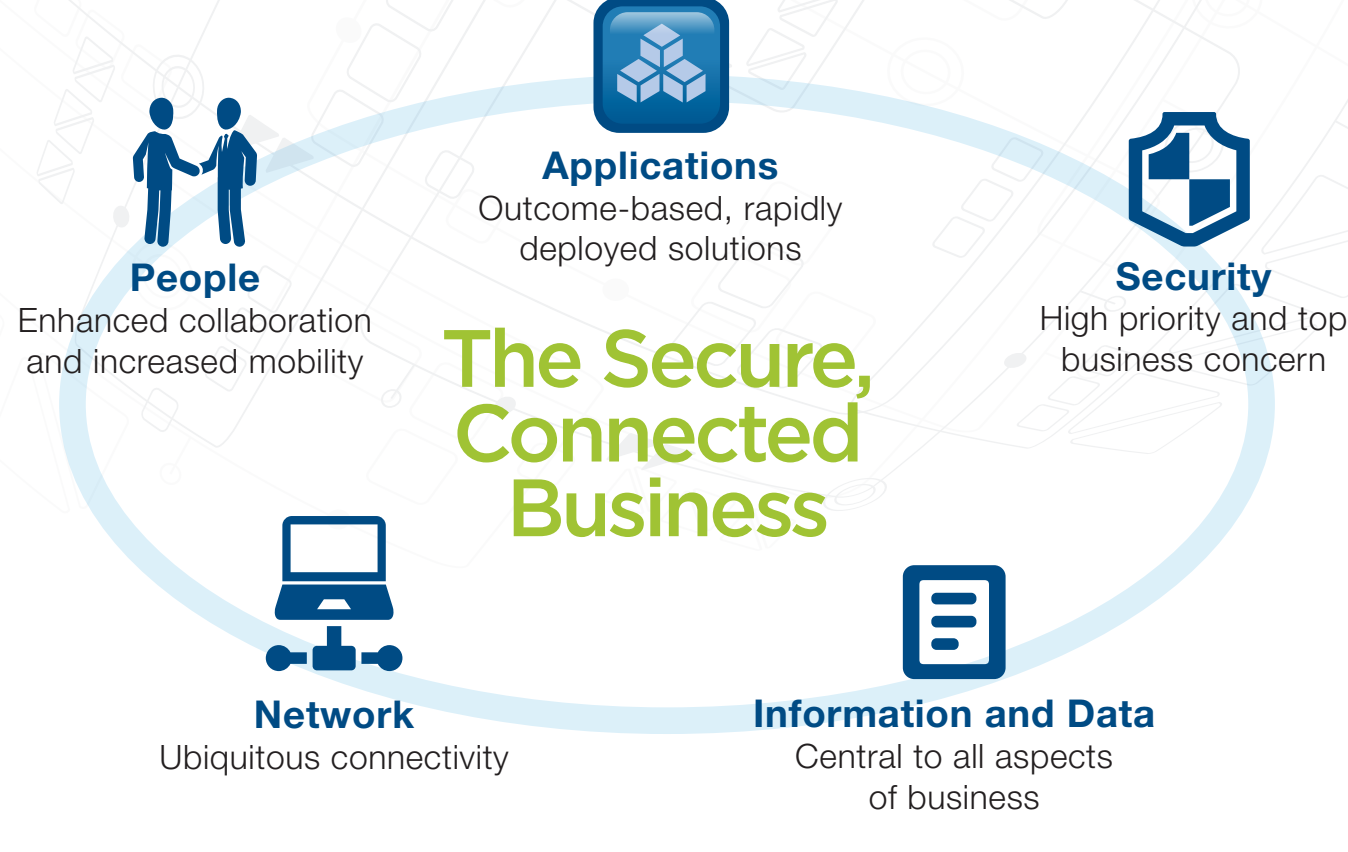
Applications
Outcome-based, rapidly deployed solutions

People
Enhanced collaboration and increased mobility

Security
High priority and top business concern

The Secure, Connected Business

Network
Ubiquitous connectivity

Information and Data
Central to all aspects of business